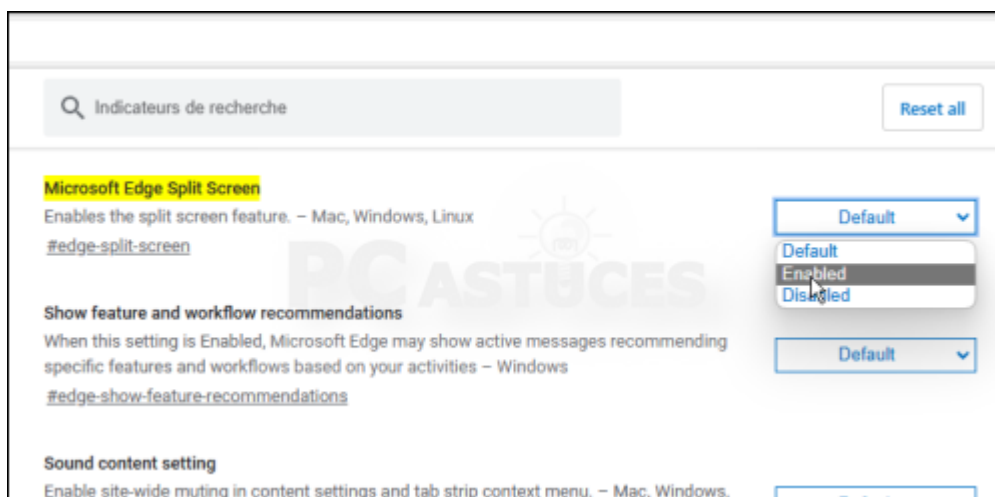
Indicateurs de recherche

Reset all

Microsoft Edge Split Screen

Enables the split screen feature. – Mac, Windows, Linux

#edge-split-screen

Default

Default

Enabled

Disabled

PC ASTUCES

Show feature and workflow recommendations

When this setting is Enabled, Microsoft Edge may show active messages recommending specific features and workflows based on your activities – Windows

#edge-show-feature-recommendations

Default

Sound content setting

Enable site-wide muting in content settings and tab strip context menu. – Mac, Windows, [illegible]